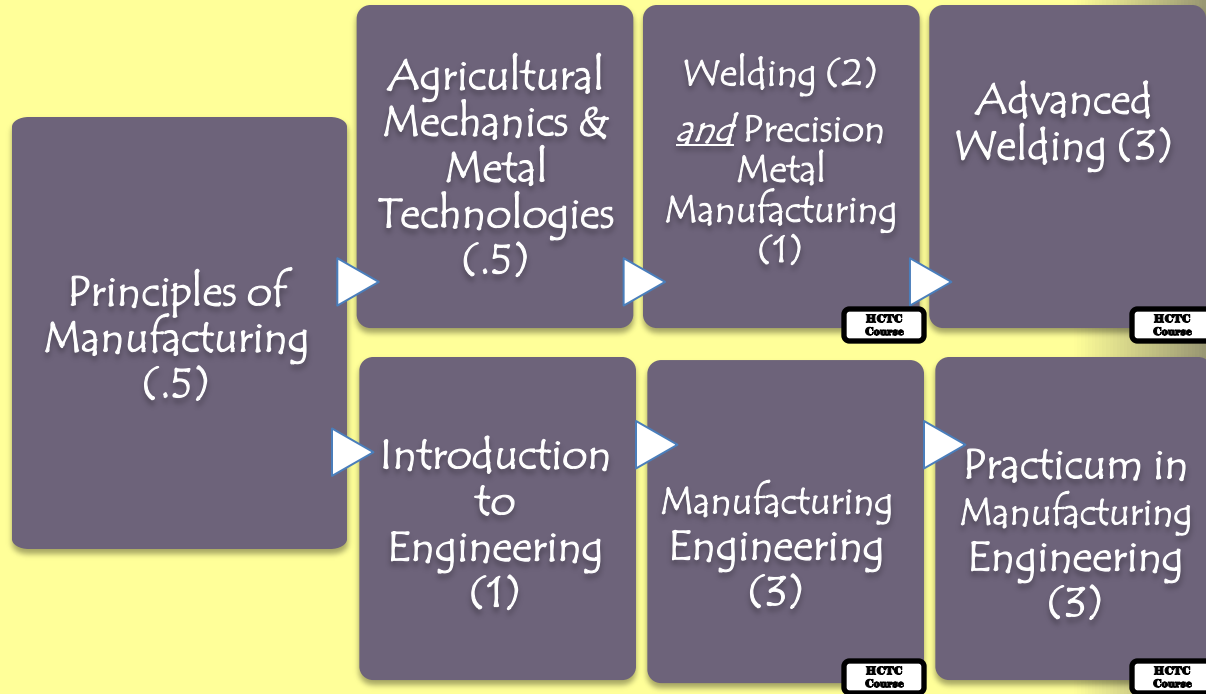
Principles of Manufacturing (.5)

Agricultural Mechanics & Metal Technologies (.5)

Welding (2) and Precision Metal Manufacturing (1)

HCTC Course

Advanced Welding (3)

HCTC Course

Introduction to Engineering (1)

Manufacturing Engineering (3)

HCTC Course

Practicum in Manufacturing Engineering (3)

HCTC Course